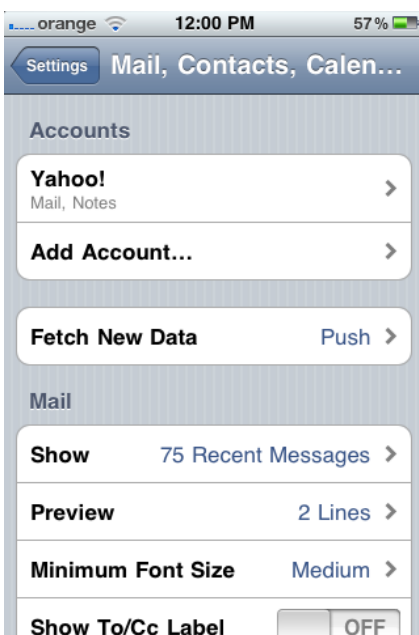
orange 12:00 PM 57 %

Settings Mail, Contacts, Calen...

Accounts

Yahoo!
Mail, Notes

Add Account...

Fetch New Data Push

Mail

Show 75 Recent Messages

Preview 2 Lines

Minimum Font Size Medium

Show To/Cc Label OFF